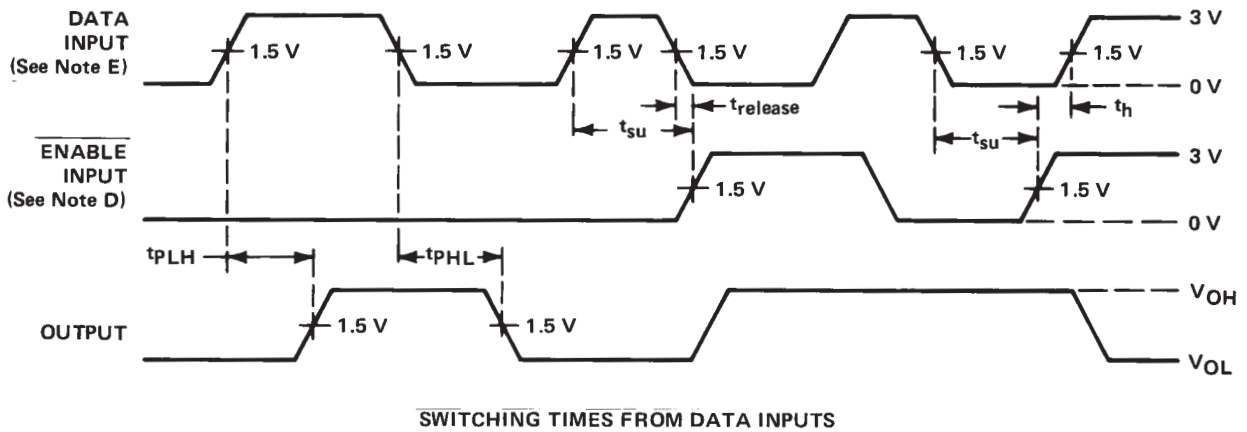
DATA INPUT (See Note E)

1.5 V

1.5 V

1.5 V

1.5 V

1.5 V

1.5 V

3 V

0 V

$t_{release}$

$t_{su}$

$t_{su}$

$t_h$

$\overline{\text{ENABLE}}$ INPUT (See Note D)

1.5 V

1.5 V

3 V

0 V

$t_{PLH}$

$t_{PHL}$

OUTPUT

1.5 V

1.5 V

$V_{OH}$

$V_{OL}$

SWITCHING TIMES FROM DATA INPUTS